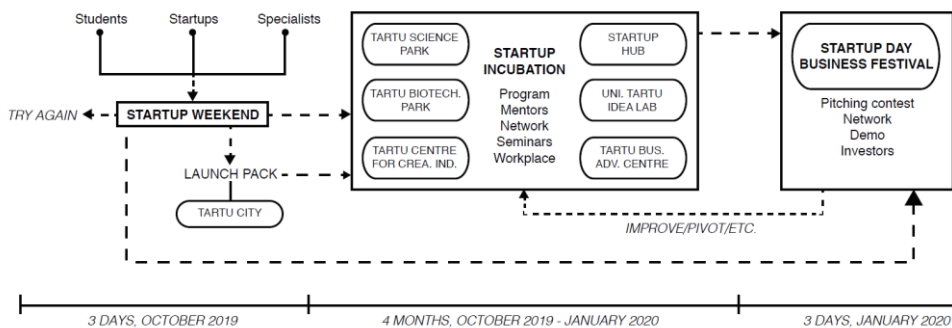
Students
Startups
Specialists

TRY AGAIN
STARTUP WEEKEND

LAUNCH PACK

TARTU CITY

TARTU SCIENCE PARK

TARTU BIOTECH. PARK

TARTU CENTRE FOR CREA. IND.

STARTUP INCUBATION

Program
Mentors
Network
Seminars
Workplace

STARTUP HUB

UNI. TARTU IDEA LAB

TARTU BUS. ADV. CENTRE

STARTUP DAY BUSINESS FESTIVAL

Pitching contest
Network
Demo
Investors

IMPROVE/PIVOT/ETC.

3 DAYS, OCTOBER 2019
4 MONTHS, OCTOBER 2019 - JANUARY 2020
3 DAYS, JANUARY 2020